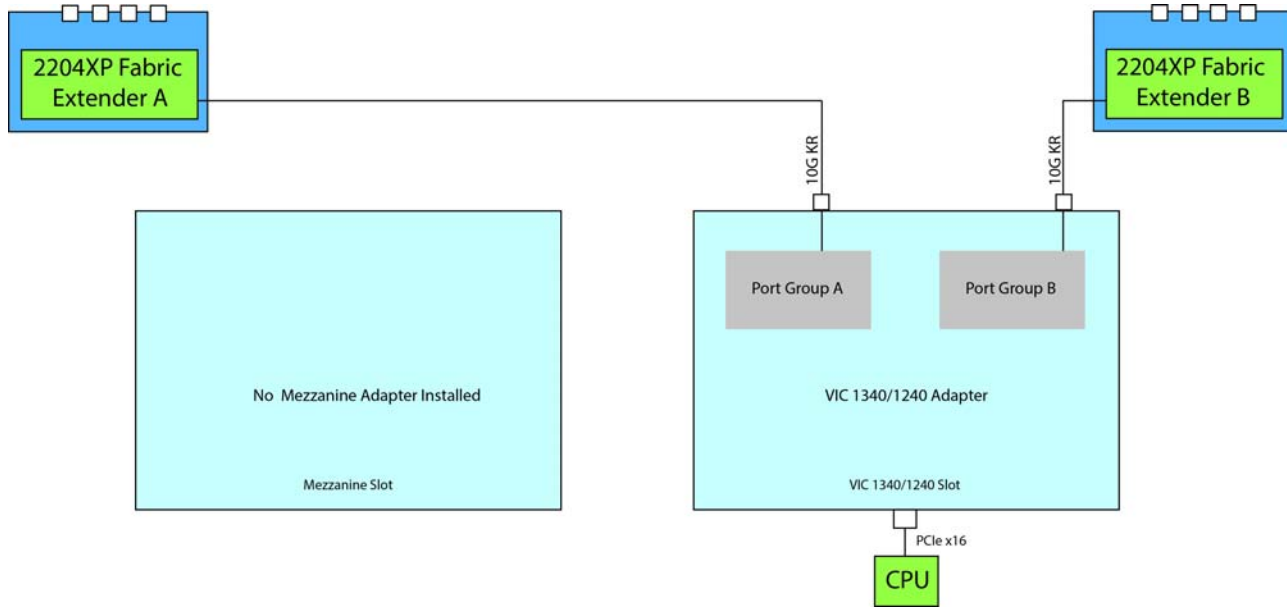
2204XP Fabric Extender A

2204XP Fabric Extender B

10G KR

10G KR

Port Group A

Port Group B

No Mezzanine Adapter Installed

Mezzanine Slot

VIC 1340/1240 Adapter

VIC 1340/1240 Slot

PCIe x16

CPU